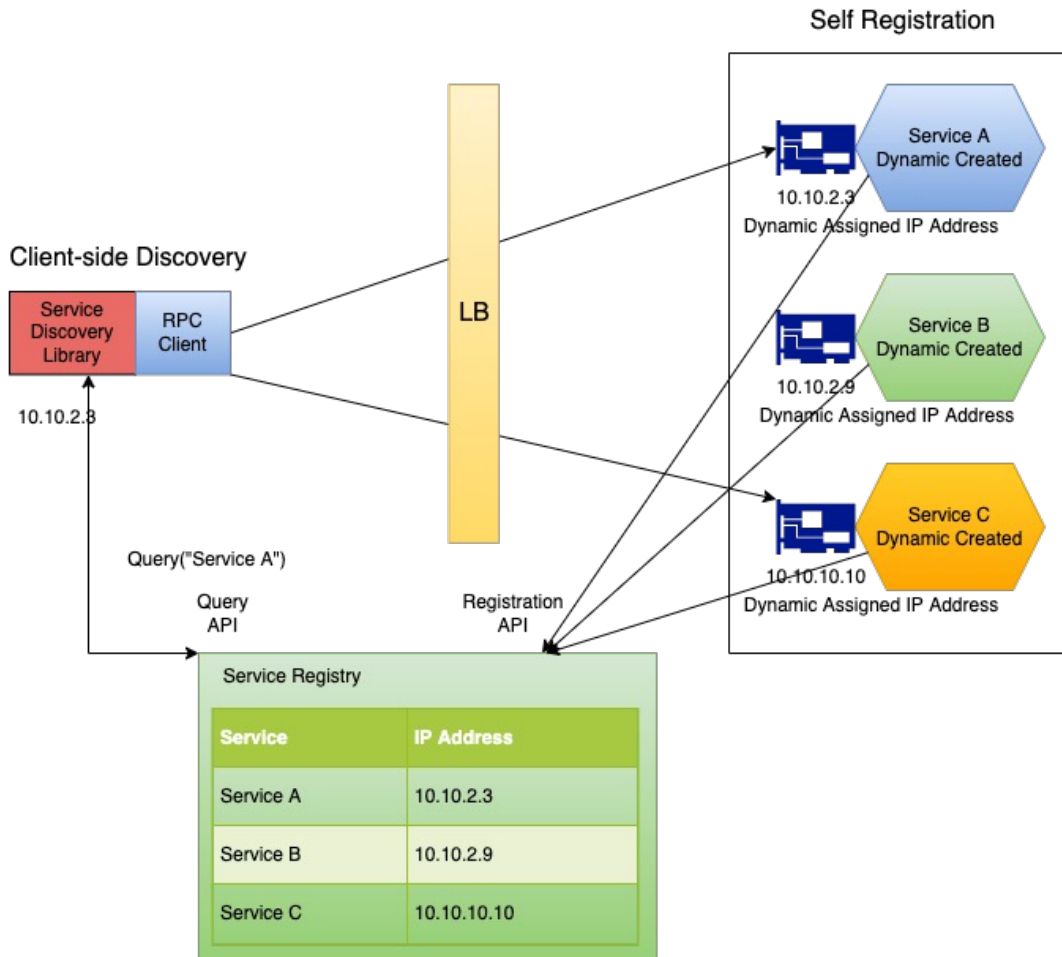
Self Registration

Service A Dynamic Created

10.10.2.3

Dynamic Assigned IP Address

Client-side Discovery

Service Discovery Library

RPC Client

LB

Service B Dynamic Created

10.10.2.9

Dynamic Assigned IP Address

10.10.2.3

Service C Dynamic Created

10.10.10.10

Dynamic Assigned IP Address

Query("Service A")

Query API

Registration API

Service Registry

| Service | IP Address |
|---|---|
| Service A | 10.10.2.3 |
| Service B | 10.10.2.9 |
| Service C | 10.10.10.10 |